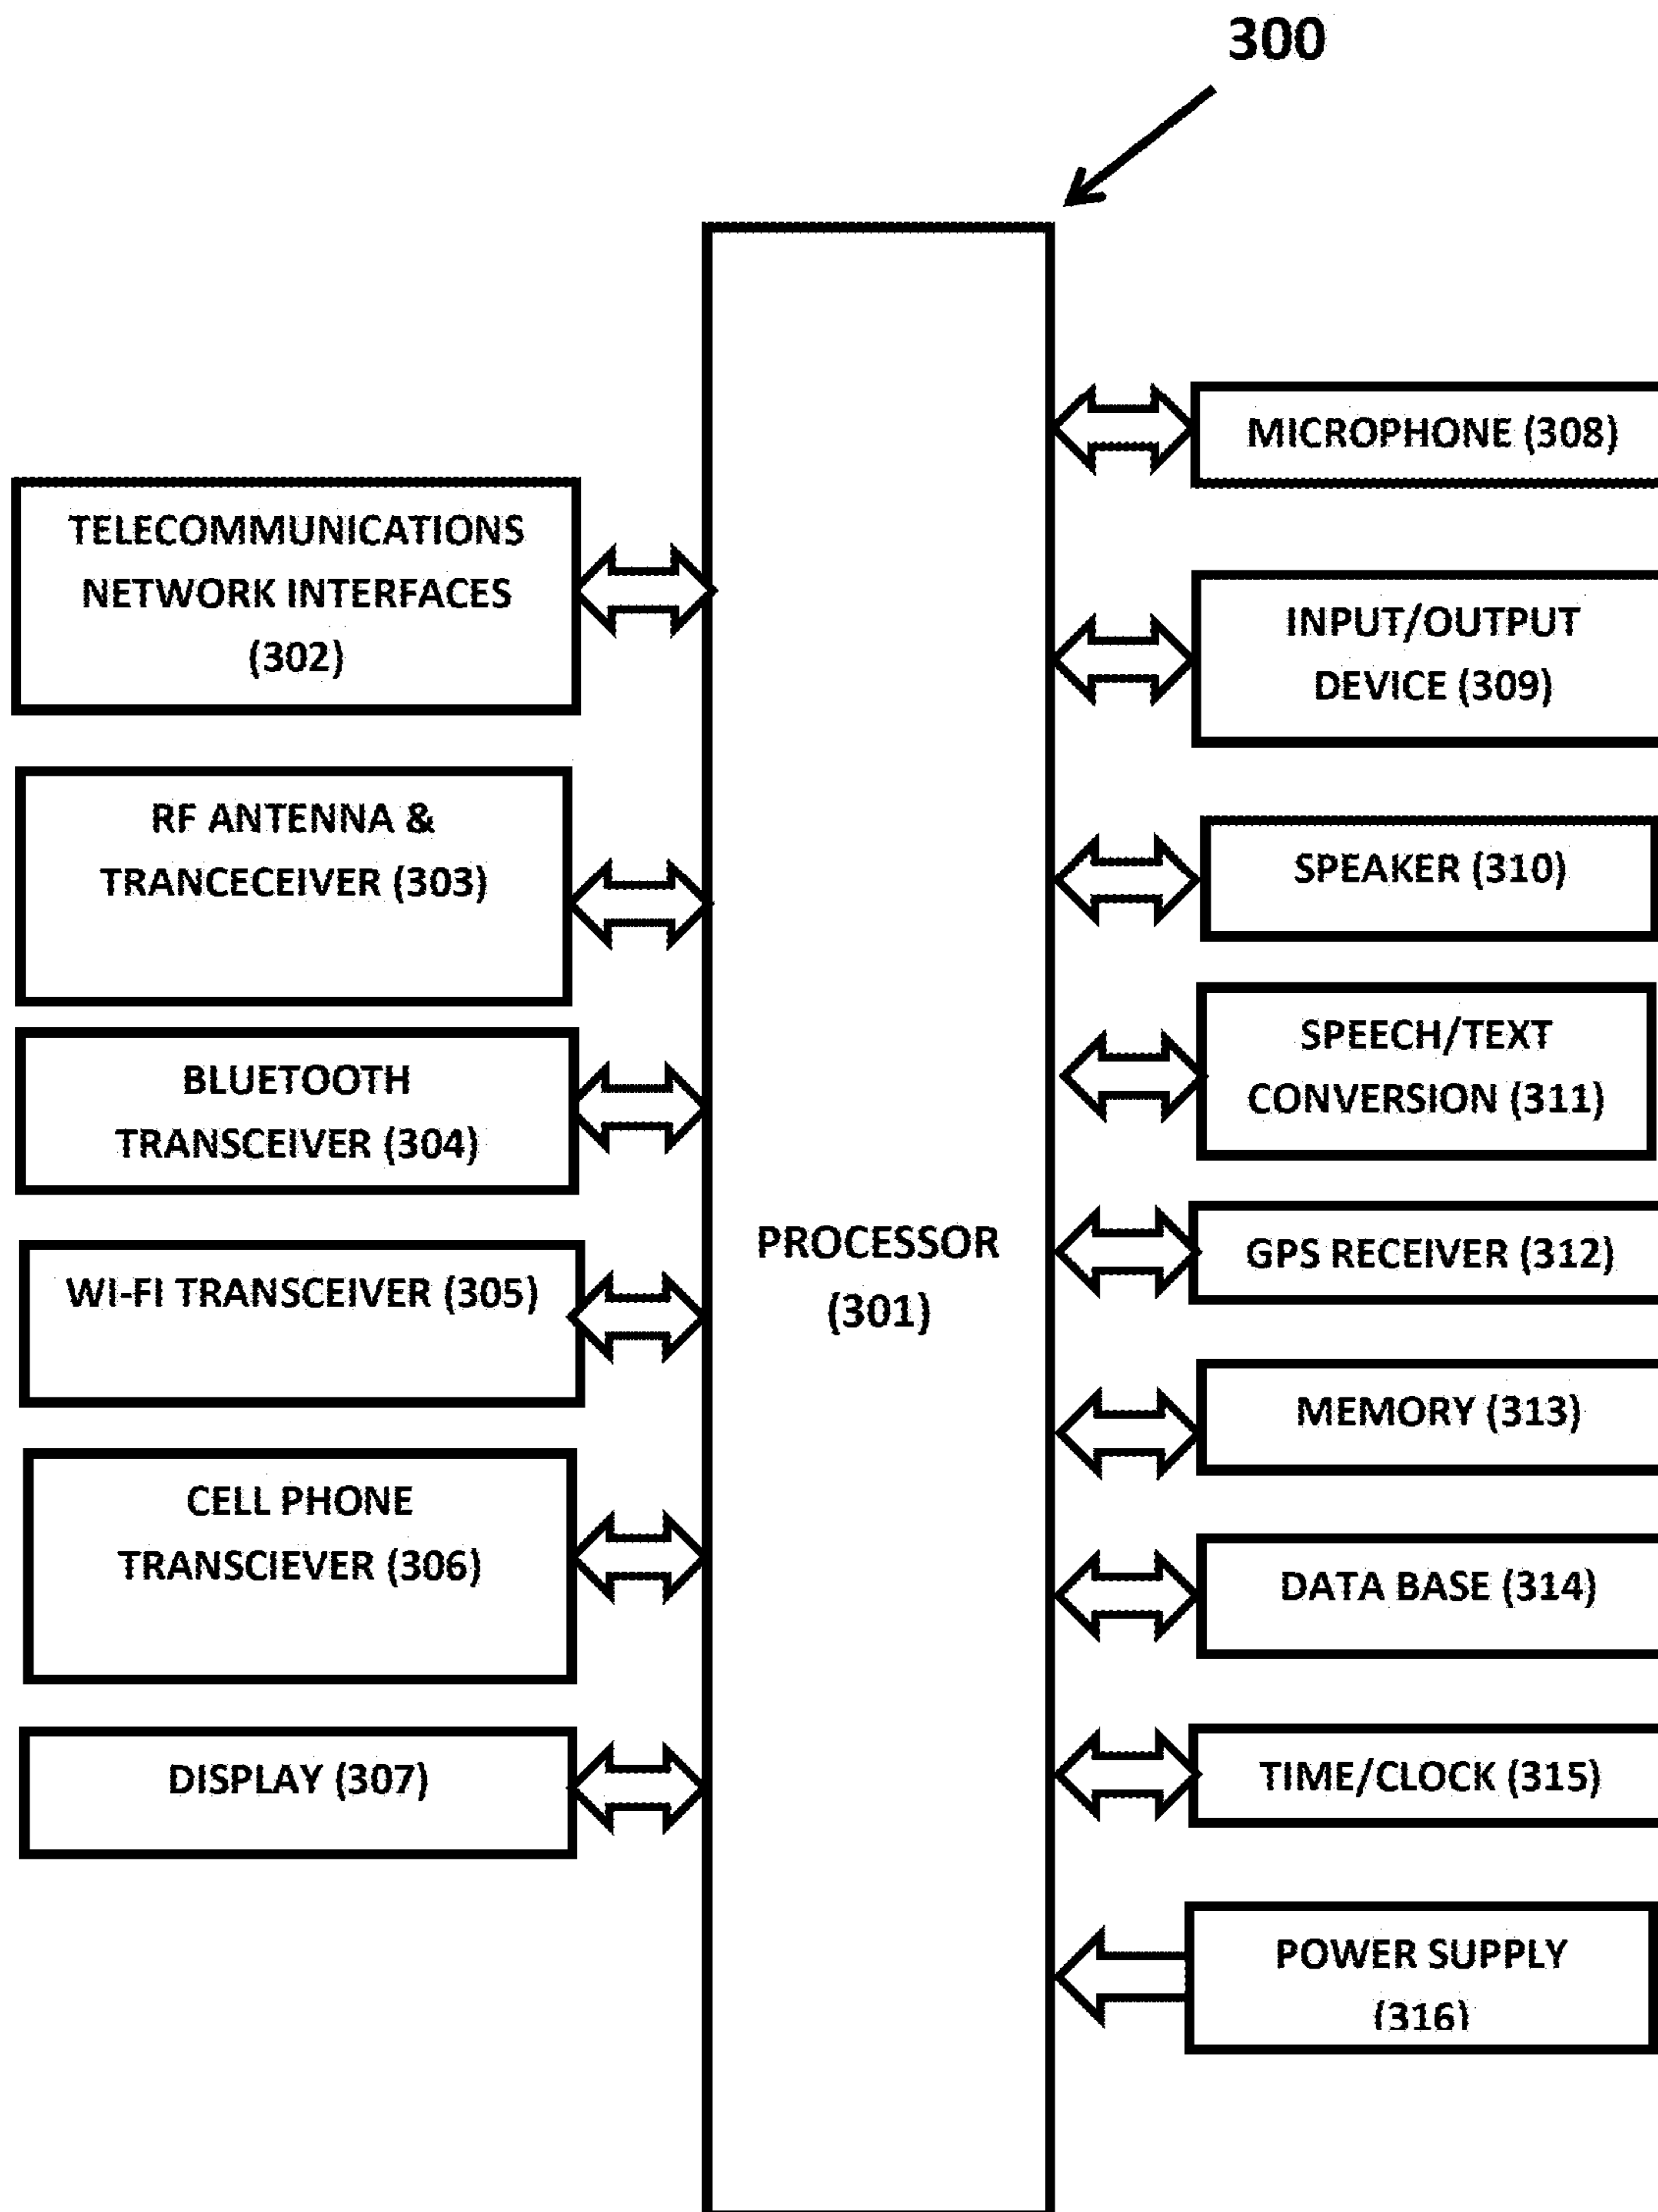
300

MICROPHONE (308)

TELECOMMUNICATIONS NETWORK INTERFACES (302)

INPUT/OUTPUT DEVICE (309)

RF ANTENNA & TRANCECEIVER (303)

SPEAKER (310)

SPEECH/TEXT CONVERSION (311)

BLUETOOTH TRANSCEIVER (304)

PROCESSOR (301)

GPS RECEIVER (312)

WI-FI TRANSCEIVER (305)

MEMORY (313)

CELL PHONE TRANSCIEVER (306)

DATA BASE (314)

DISPLAY (307)

TIME/CLOCK (315)

POWER SUPPLY (316)